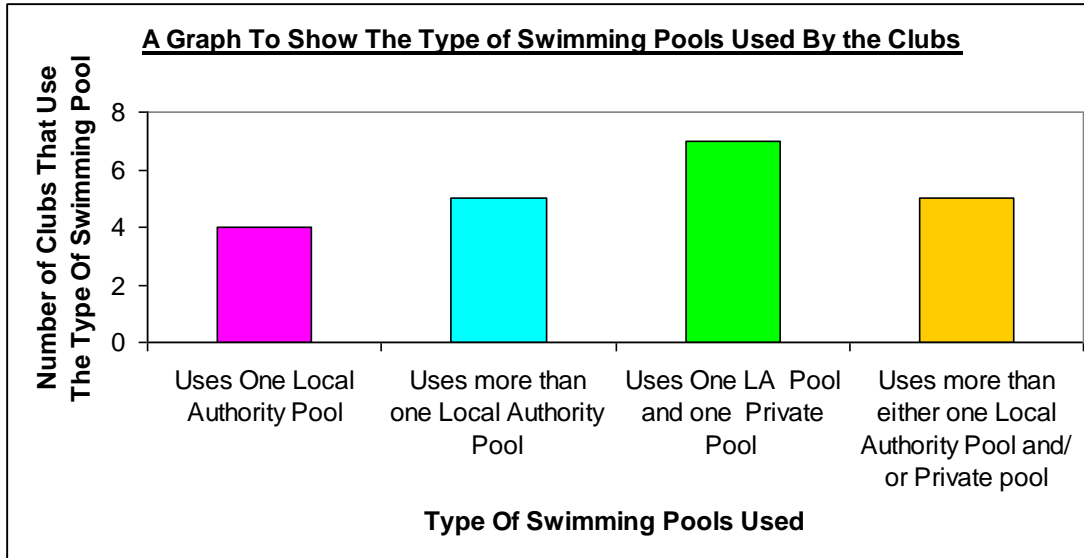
A Graph To Show The Type of Swimming Pools Used By the Clubs

Number of Clubs That Use The Type Of Swimming Pool

8
6
4
2
0

Uses One Local Authority Pool

Uses more than one Local Authority Pool

Uses One LA Pool and one Private Pool

Uses more than either one Local Authority Pool and/ or Private pool

Type Of Swimming Pools Used